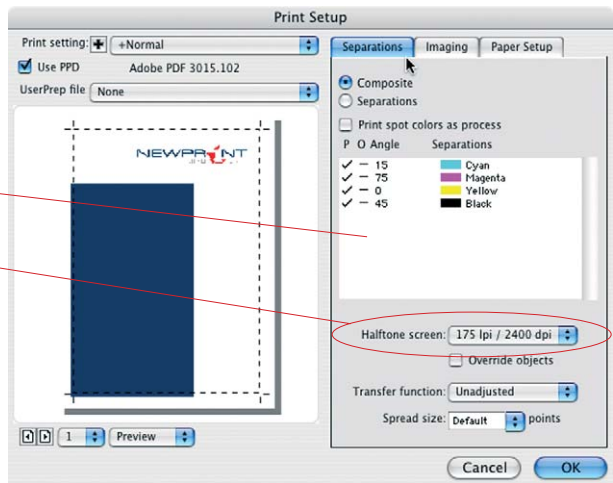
Print Setup

Print setting: +Normal

Use PPD Adobe PDF 3015.102

UserPrep file None

NEWPRINT

1 Preview

Separations Imaging Paper Setup

Composite

Separations

Print spot colors as process

| P | O | Angle | Separations |
|---|---|---|---|
| ✓ | — | 15 | Cyan |
| ✓ | — | 75 | Magenta |
| ✓ | — | 0 | Yellow |
| ✓ | — | 45 | Black |

Halftone screen: 175 lpi / 2400 dpi

Override objects

Transfer function: Unadjusted

Spread size: Default points

Cancel OK